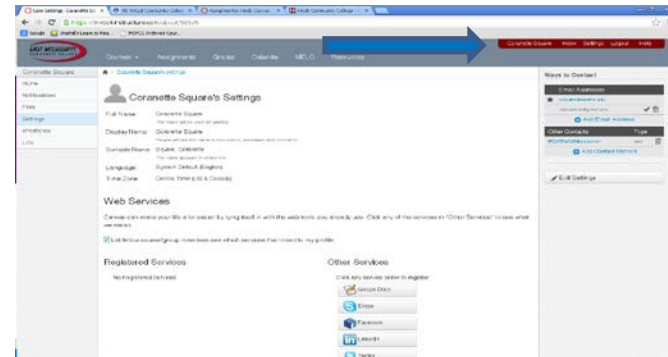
Coranette Square   Home   Settings   Logout   Help

Courses   Assignments   Grades   Calendar   MELO   Resources

Coranette Square
Home
Notifications
Files
Settings
ePortfolios
LTIs

Coranette Square's Settings

Full Name: Coranette Square
Display Name: Coranette Square
Sortable Name: Square, Coranette
Language: System Default (English)
Time Zone: Central Time (US & Canada)

Web Services

Canvas can make your life a lot easier by tying itself in with the web tools you already use. Click any of the services in "Other Services" to see what we mean.

Let fellow course/group members see which services I've linked to my profile

Registered Services
No Registered Services

Other Services
Click any service below to register:
Google Docs
Skype
Facebook
LinkedIn
Twitter

Ways to Contact
Email Addresses
Add Email Address
Other Contacts   Type
Add Contact Method

Edit Settings